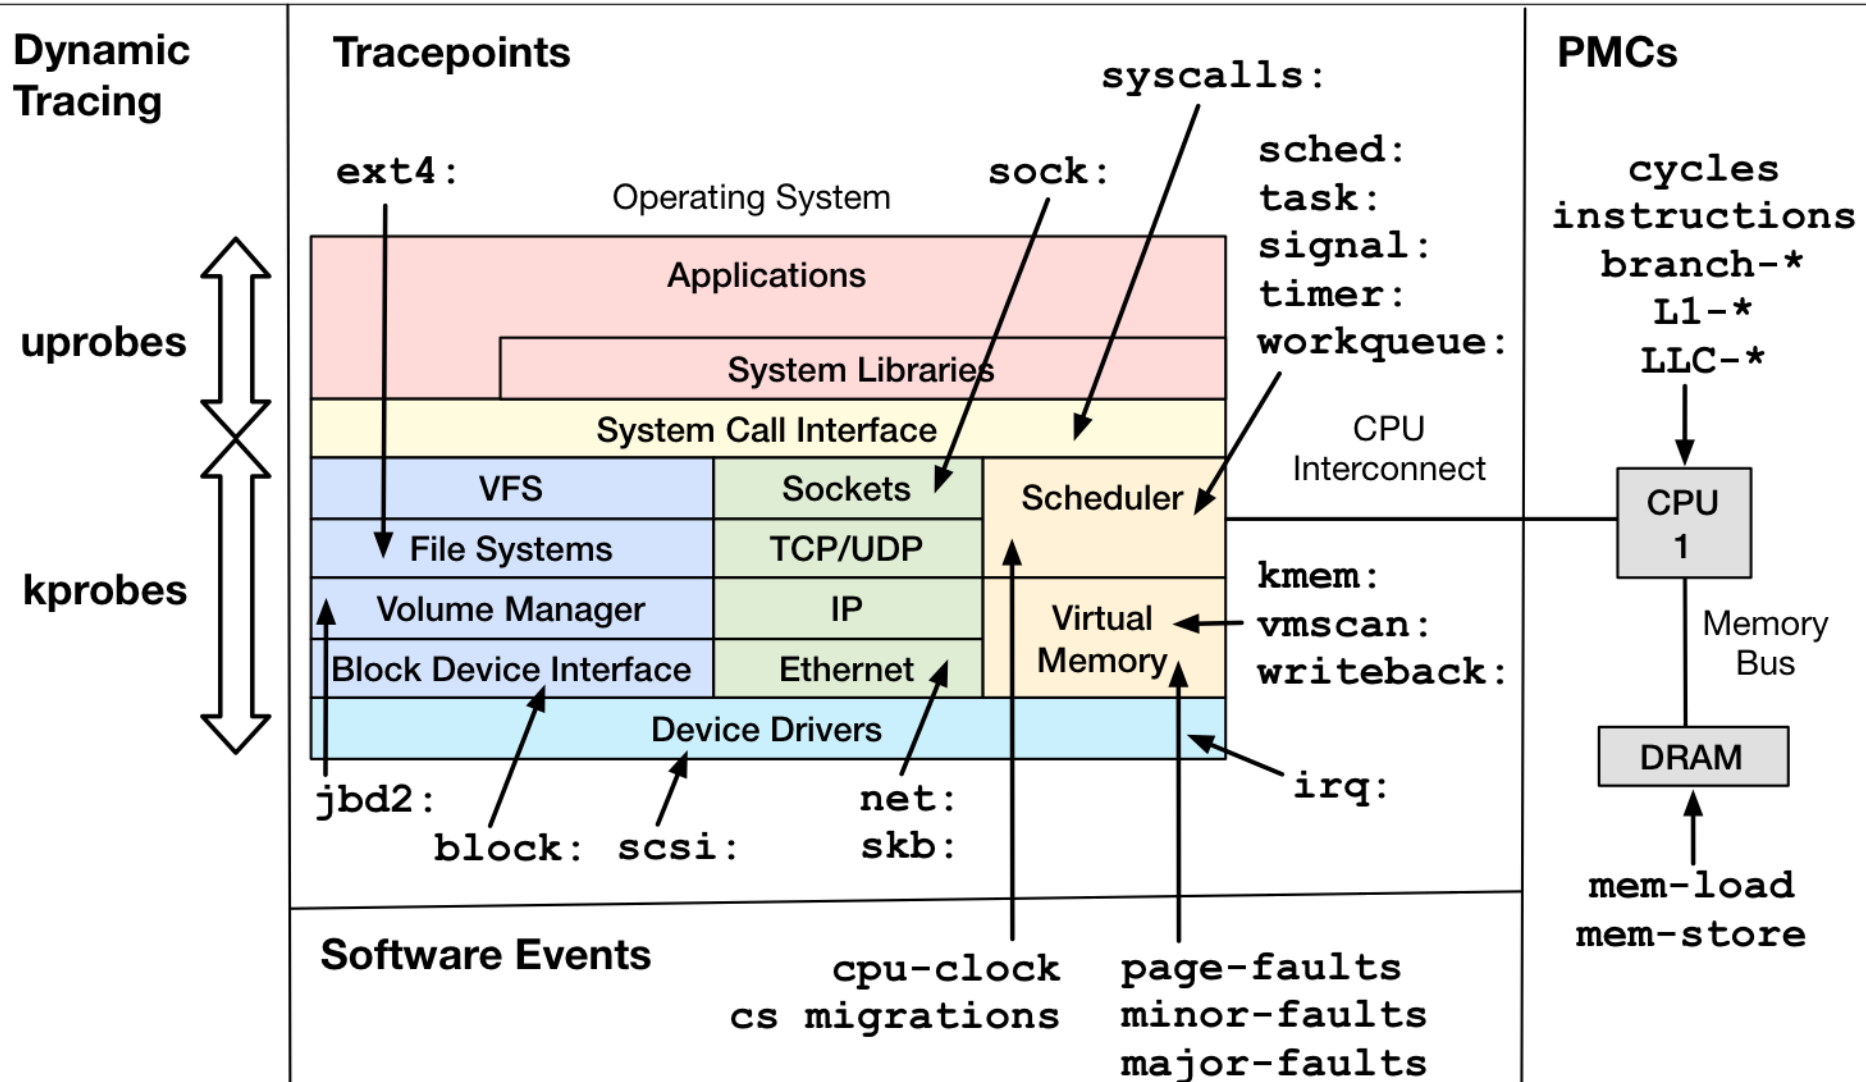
Dynamic Tracing

uprobes

kprobes

Tracepoints

syscalls:

ext4:

sock:

sched:
task:
signal:
timer:
workqueue:

Operating System

Applications

System Libraries

System Call Interface

VFS

Sockets

Scheduler

File Systems

TCP/UDP

Volume Manager

IP

Virtual Memory

Block Device Interface

Ethernet

Device Drivers

CPU Interconnect

kmem:
vmscan:
writeback:

irq:

jbd2:

block:

scsi:

net:
skb:

PMCs

cycles
instructions
branch-*
L1-*
LLC-*

CPU 1

Memory Bus

DRAM

mem-load
mem-store

Software Events

cpu-clock
cs migrations

page-faults
minor-faults
major-faults